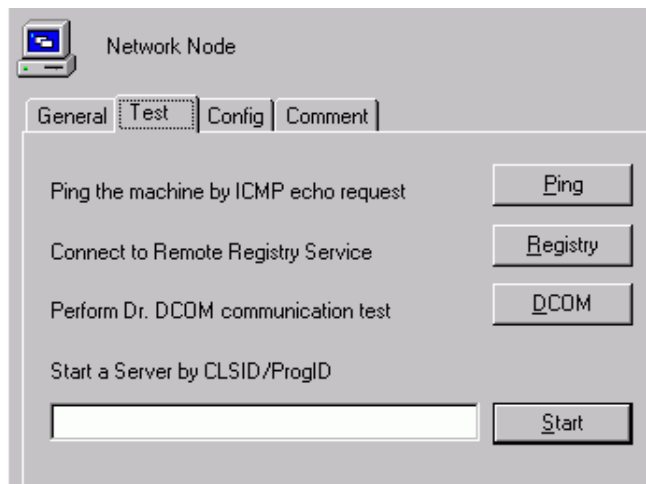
Network Node

General | Test | Config | Comment

Ping the machine by ICMP echo request
Ping

Connect to Remote Registry Service
Registry

Perform Dr. DCOM communication test
DCOM

Start a Server by CLSID/ProgID

Start